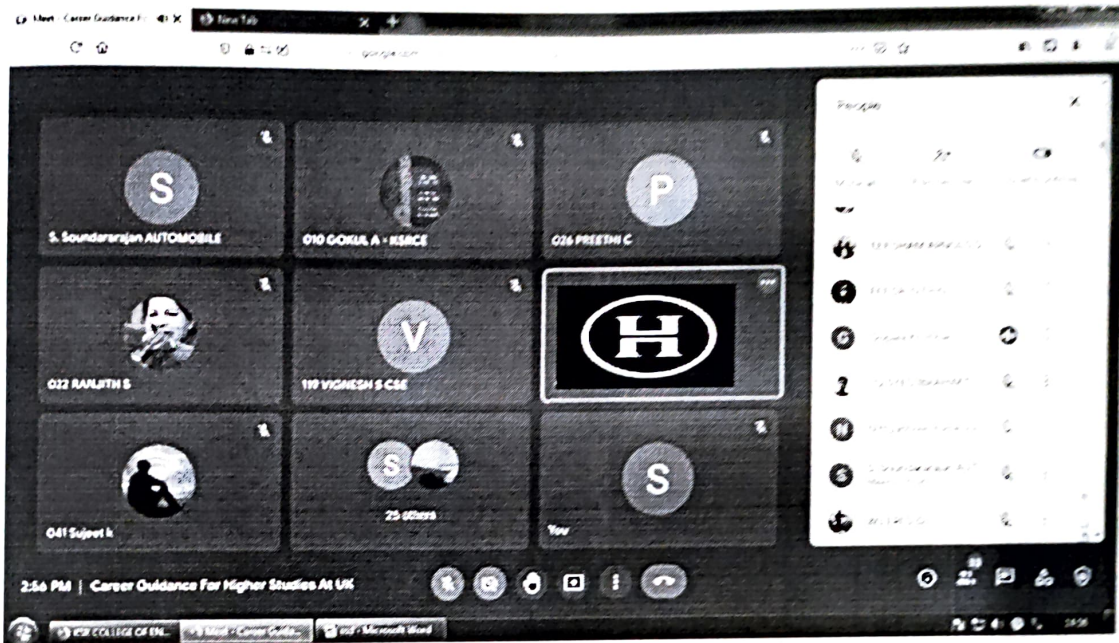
Meet - Career Guidance F... New Tab

meet.google.com

S
S. Soundararajan AUTOMOBILE

010 GOKUL A - KSRCE

P
026 PREETHI C

022 RANJITH S

V
119 VIGNESH S CSE

H

041 Sujeet k

S
25 others

S
You

People

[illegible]

2:56 PM | Career Guidance For Higher Studies At UK

33

KSR COLLEGE OF EN... Meet - Career Guida... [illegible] - Microsoft Word